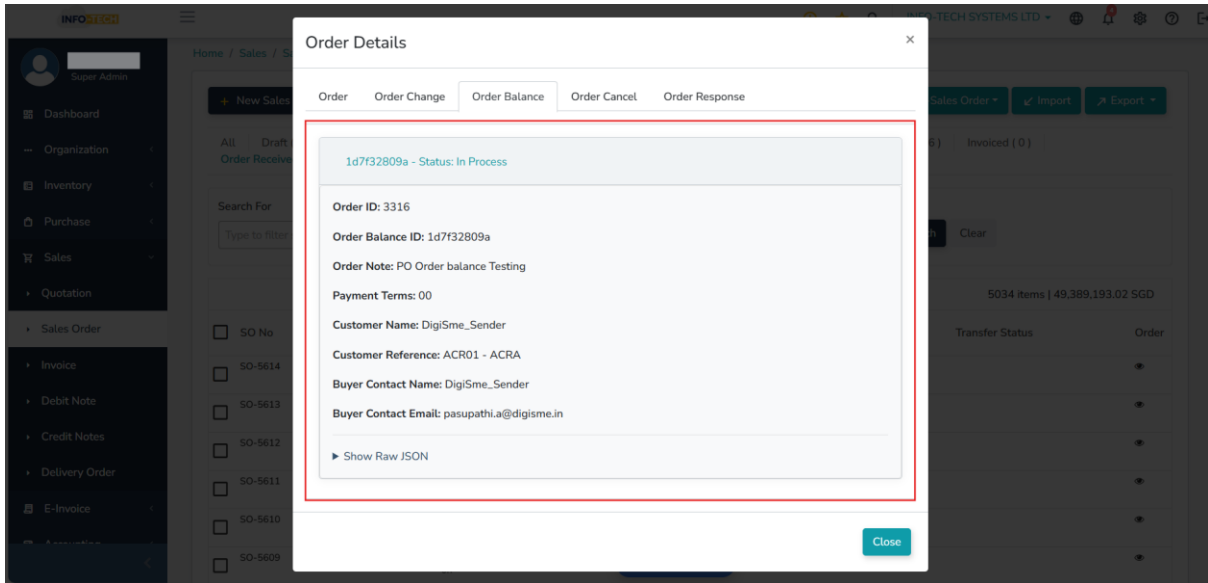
INFOTECH

Super Admin

Dashboard
Organization
Inventory
Purchase
Sales
Quotation
Sales Order
Invoice
Debit Note
Credit Notes
Delivery Order
E-Invoice

Home / Sales / S

+ New Sales

All Draft
Order Receive

Search For

Type to filter

INFO TECH SYSTEMS LTD

Sales Order ▾ Import Export ▾

Invoiced ( 0 )

Clear

5034 items | 49,389,193.02 SGD

SO No Transfer Status Order

SO-5614
SO-5613
SO-5612
SO-5611
SO-5610
SO-5609

Order Details ×

Order | Order Change | Order Balance | Order Cancel | Order Response

1d7f32809a - Status: In Process

**Order ID:** 3316

**Order Balance ID:** 1d7f32809a

**Order Note:** PO Order balance Testing

**Payment Terms:** 00

**Customer Name:** DigiSme_Sender

**Customer Reference:** ACR01 - ACRA

**Buyer Contact Name:** DigiSme_Sender

**Buyer Contact Email:** pasupathi.a@digisme.in

▶ Show Raw JSON

Close